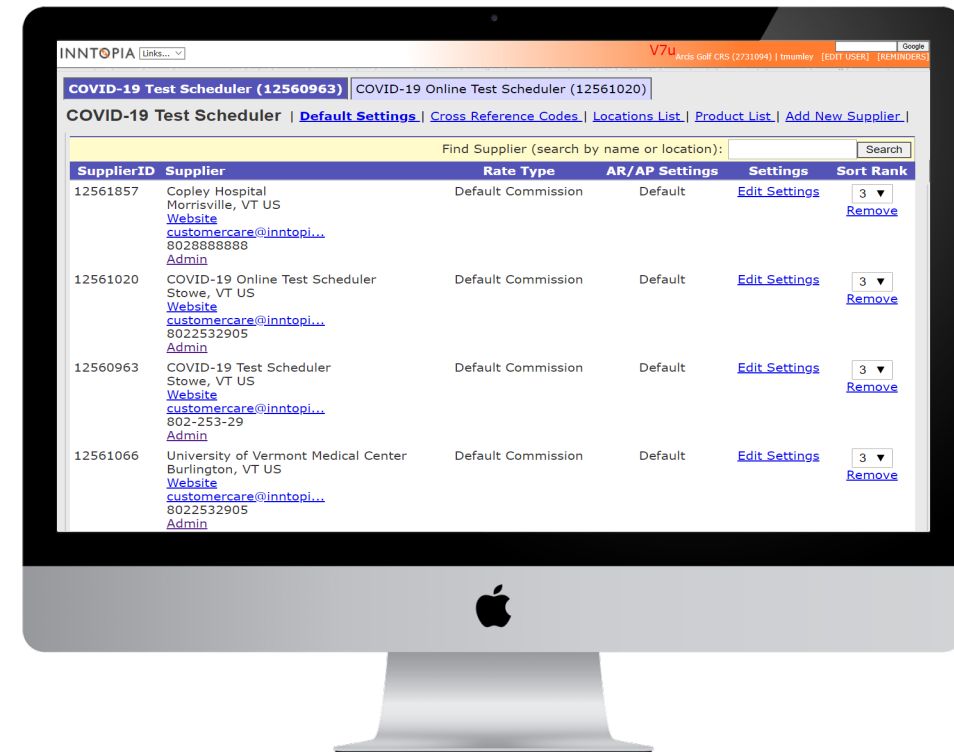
INNTOPIA Links...

V7u Arcis Golf CRS (2731094) | tmumley [EDIT USER] [REMINDERS]

Google

COVID-19 Test Scheduler (12560963) | COVID-19 Online Test Scheduler (12561020)

COVID-19 Test Scheduler | Default Settings | Cross Reference Codes | Locations List | Product List | Add New Supplier |

Find Supplier (search by name or location): Search

| SupplierID | Supplier | Rate Type | AR/AP Settings | Settings | Sort Rank |
|---|---|---|---|---|---|
| 12561857 | Copley Hospital Morrisville, VT US Website customercare@inntopi... 8028888888 Admin | Default Commission | Default | Edit Settings | 3 ▼ Remove |
| 12561020 | COVID-19 Online Test Scheduler Stowe, VT US Website customercare@inntopi... 8022532905 Admin | Default Commission | Default | Edit Settings | 3 ▼ Remove |
| 12560963 | COVID-19 Test Scheduler Stowe, VT US Website customercare@inntopi... 802-253-29 Admin | Default Commission | Default | Edit Settings | 3 ▼ Remove |
| 12561066 | University of Vermont Medical Center Burlington, VT US Website customercare@inntopi... 8022532905 Admin | Default Commission | Default | Edit Settings | 3 ▼ Remove |